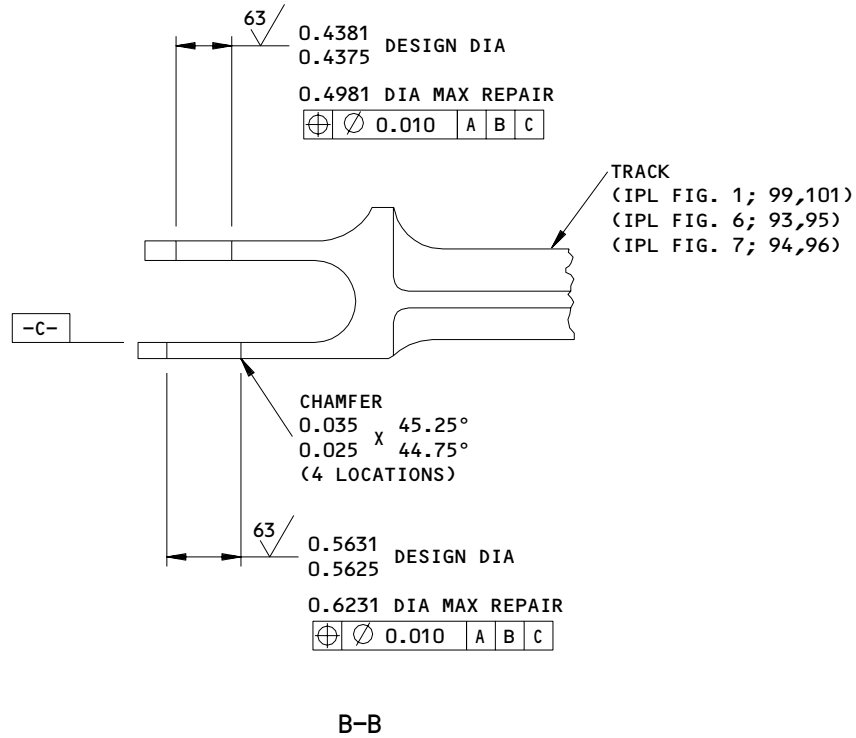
63

0.4381
0.4375 DESIGN DIA

0.4981 DIA MAX REPAIR

| ⊕ | $\varnothing$ 0.010 | A | B | C |
|---|---|---|---|---|

TRACK
(IPL FIG. 1; 99,101)
(IPL FIG. 6; 93,95)
(IPL FIG. 7; 94,96)

-C-

CHAMFER
0.035 X 45.25°
0.025 X 44.75°
(4 LOCATIONS)

63

0.5631
0.5625 DESIGN DIA

0.6231 DIA MAX REPAIR

| ⊕ | $\varnothing$ 0.010 | A | B | C |
|---|---|---|---|---|

B-B